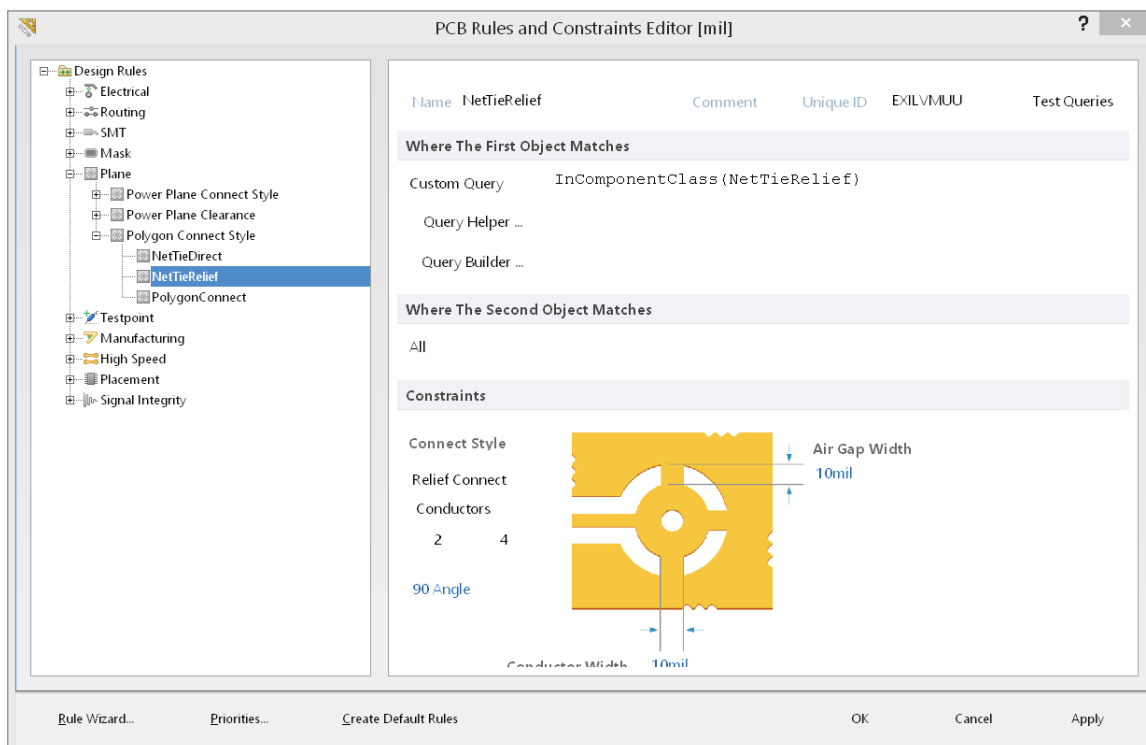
PCB Rules and Constraints Editor [mil]

?

Design Rules
Electrical
Routing
SMT
Mask
Plane
Power Plane Connect Style
Power Plane Clearance
Polygon Connect Style
NetTieDirect
NetTieRelief
PolygonConnect
Testpoint
Manufacturing
High Speed
Placement
Signal Integrity

Name NetTieRelief
Comment
Unique ID EXILVMUU
Test Queries

Where The First Object Matches

Custom Query InComponentClass(NetTieRelief)

Query Helper ...

Query Builder ...

Where The Second Object Matches

All

Constraints

Connect Style

Relief Connect

Conductors

2 4

90 Angle

Air Gap Width

10mil

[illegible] 10mil

Rule Wizard... Priorities... Create Default Rules OK Cancel Apply